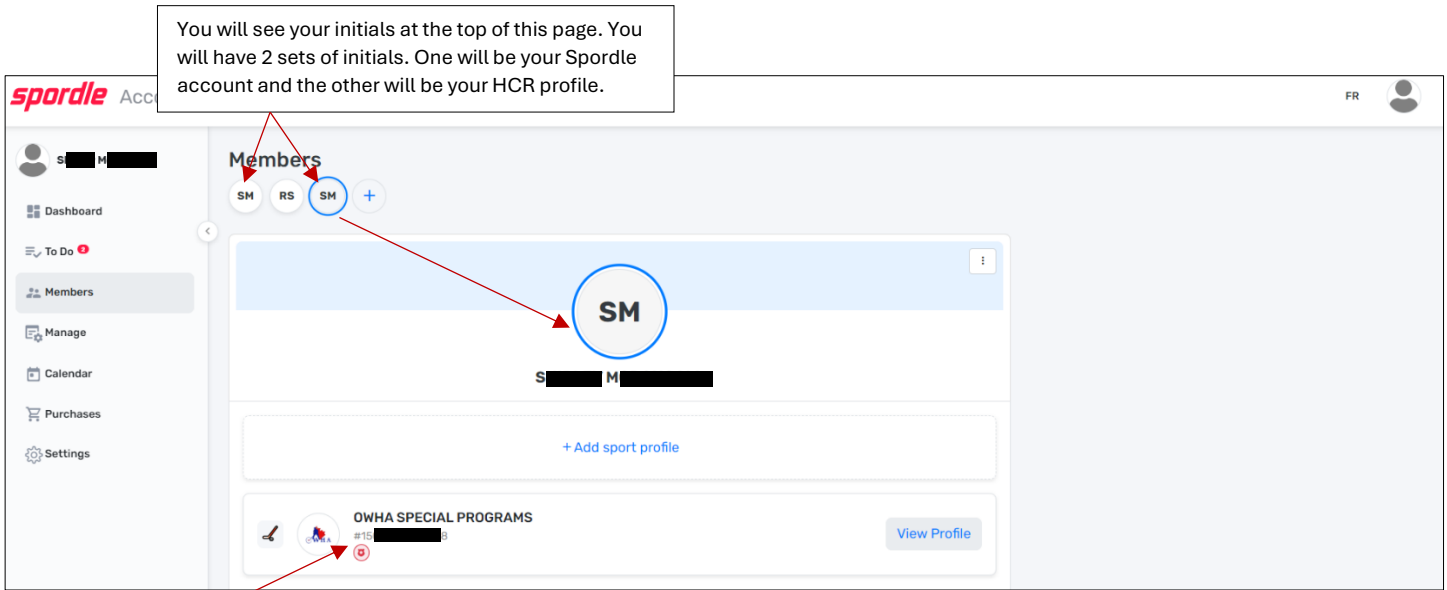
You will see your initials at the top of this page. You will have 2 sets of initials. One will be your Spordle account and the other will be your HCR profile.

spordle Acc

FR

S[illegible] M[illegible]

Dashboard

To Do

Members

Manage

Calendar

Purchases

Settings

Members

SM RS SM +

SM

S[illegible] M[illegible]

+ Add sport profile

OWHA SPECIAL PROGRAMS

#15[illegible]8

View Profile